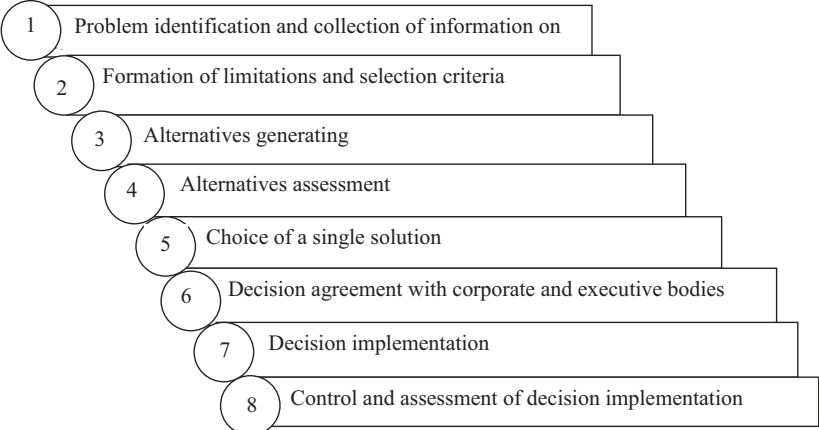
1 Problem identification and collection of information on

2 Formation of limitations and selection criteria

3 Alternatives generating

4 Alternatives assessment

5 Choice of a single solution

6 Decision agreement with corporate and executive bodies

7 Decision implementation

8 Control and assessment of decision implementation